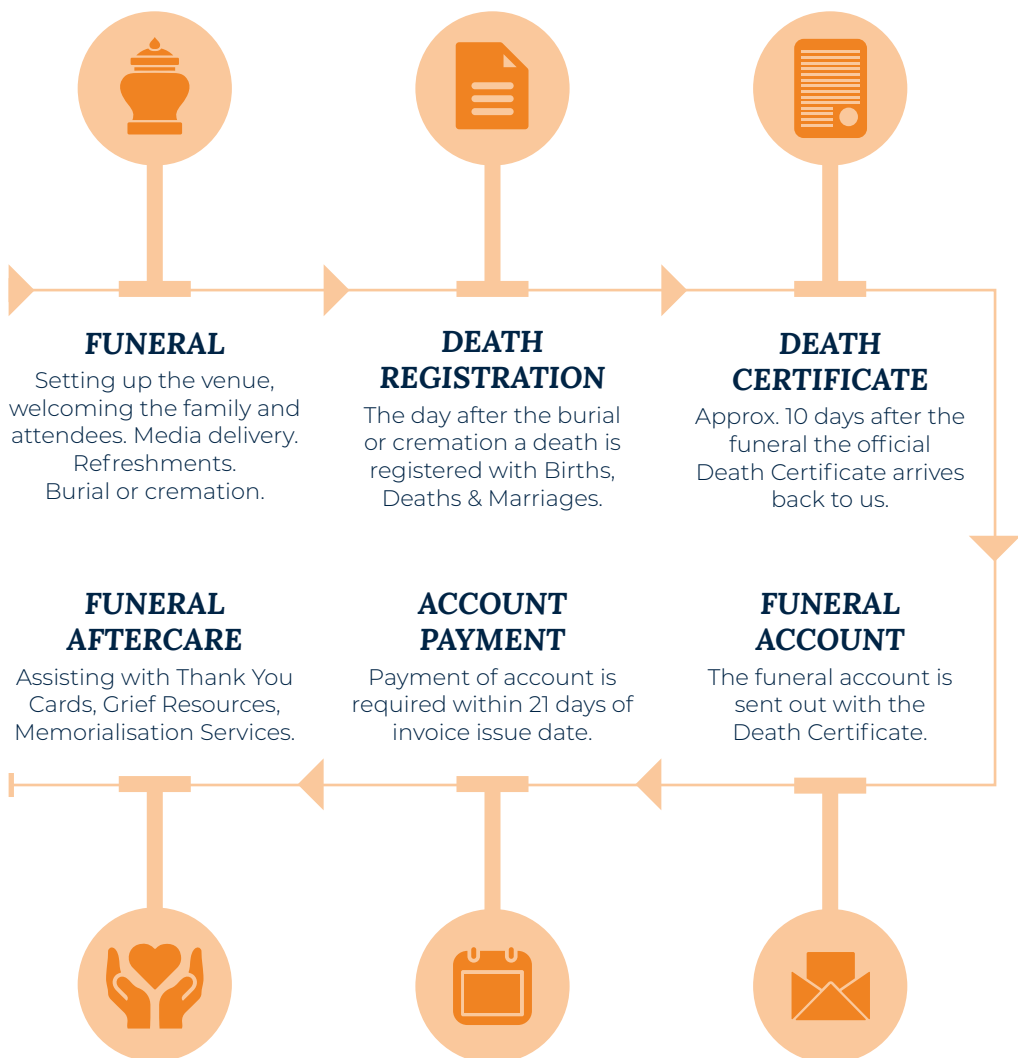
FUNERAL
Setting up the venue, welcoming the family and attendees. Media delivery. Refreshments. Burial or cremation.

DEATH REGISTRATION
The day after the burial or cremation a death is registered with Births, Deaths & Marriages.

DEATH CERTIFICATE
Approx. 10 days after the funeral the official Death Certificate arrives back to us.

FUNERAL AFTERCARE
Assisting with Thank You Cards, Grief Resources, Memorialisation Services.

ACCOUNT PAYMENT
Payment of account is required within 21 days of invoice issue date.

FUNERAL ACCOUNT
The funeral account is sent out with the Death Certificate.